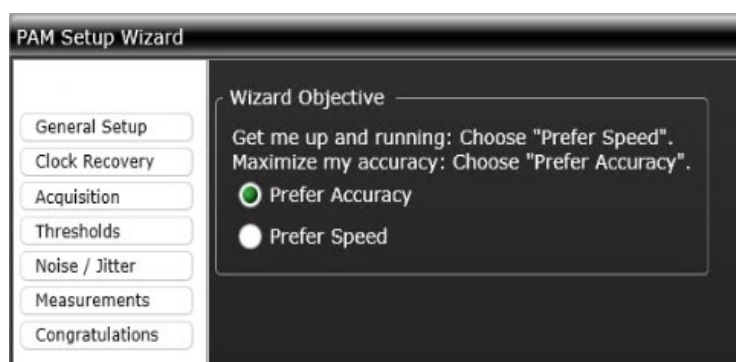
PAM Setup Wizard

General Setup
Clock Recovery
Acquisition
Thresholds
Noise / Jitter
Measurements
Congratulations

Wizard Objective

Get me up and running: Choose "Prefer Speed".
Maximize my accuracy: Choose "Prefer Accuracy".

Prefer Accuracy

Prefer Speed